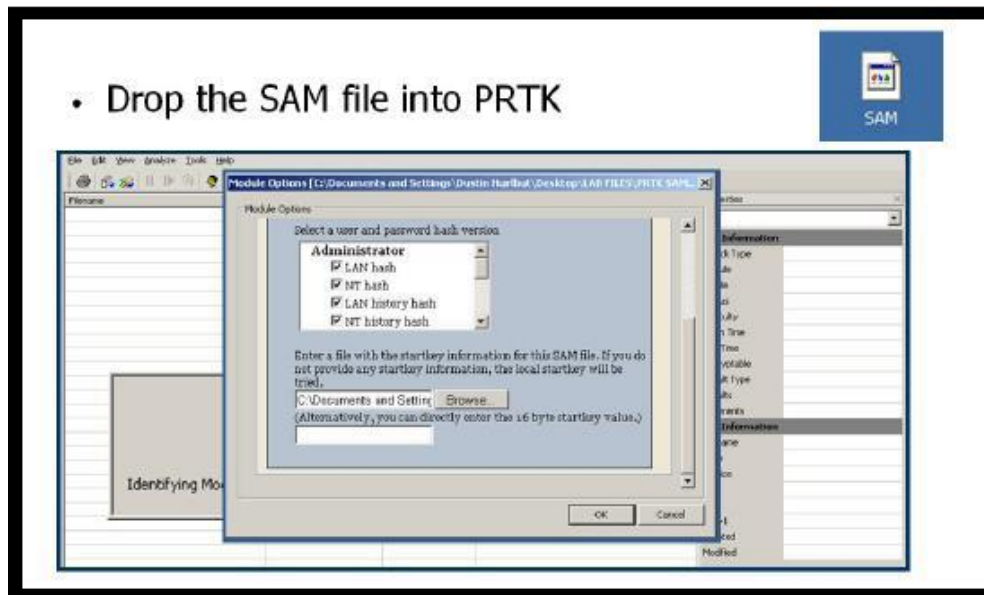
• Drop the SAM file into PRTK

SAM

File Edit View Analyze Tools Help

Filename

Module Options [C:\Documents and Settings\Dustin Hurlbut\Desktop\LAB FILES\PRTK SAM...

Module Options

Select a user and password hash version

Administrator
LAN hash
NT hash
LAN history hash
NT history hash

Enter a file with the startkey information for this SAM file. If you do not provide any startkey information, the local startkey will be tried.

C:\Documents and Settin Browse...

(Alternatively, you can directly enter the 16 byte startkey value.)

Identifying Mo

OK Cancel

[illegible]erties

Information
ck Type
le
le
si
ulty
n Time
Time
yotable
lt Type
lts
ments
Information
ame
ce
d
ted
Modified